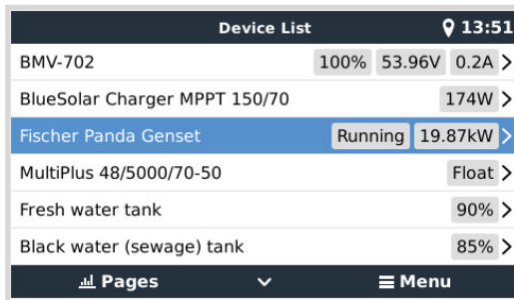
Device List 13:51

BMV-702 100% 53.96V 0.2A >

BlueSolar Charger MPPT 150/70 174W >

Fischer Panda Genset Running 19.87kW >

MultiPlus 48/5000/70-50 Float >

Fresh water tank 90% >

Black water (sewage) tank 85% >

Pages Menu